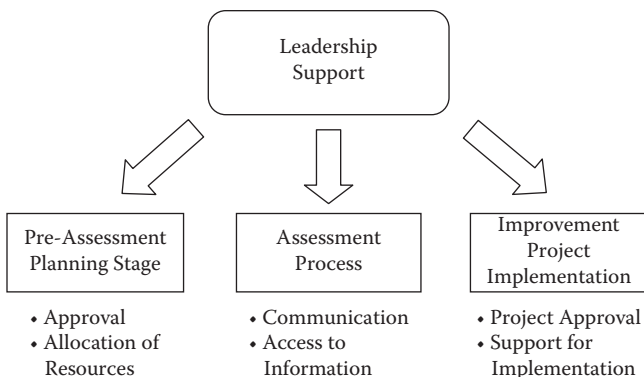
Leadership Support

Pre-Assessment Planning Stage

• Approval
• Allocation of Resources

Assessment Process

• Communication
• Access to Information

Improvement Project Implementation

• Project Approval
• Support for Implementation